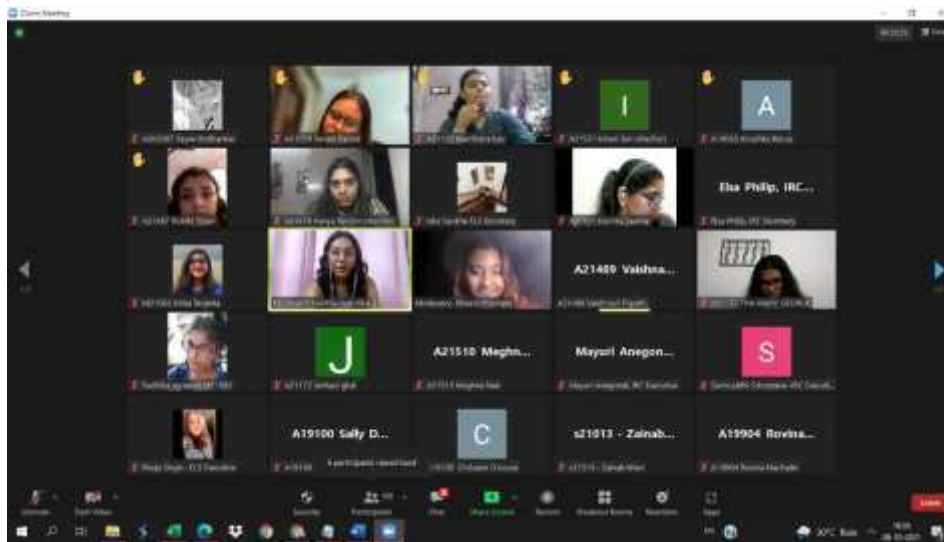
Zoom Meeting

I

A

Elsa Philip, IRC...

A21489 Vaishna...

J

A21510 Meghn...

Mayuri Anegon...

S

A19100 Sally D...

C

s21013 - Zainab...

A19904 Rovina...

A21489 Vaishnavi Pagare

6 participants raised hand

Leave